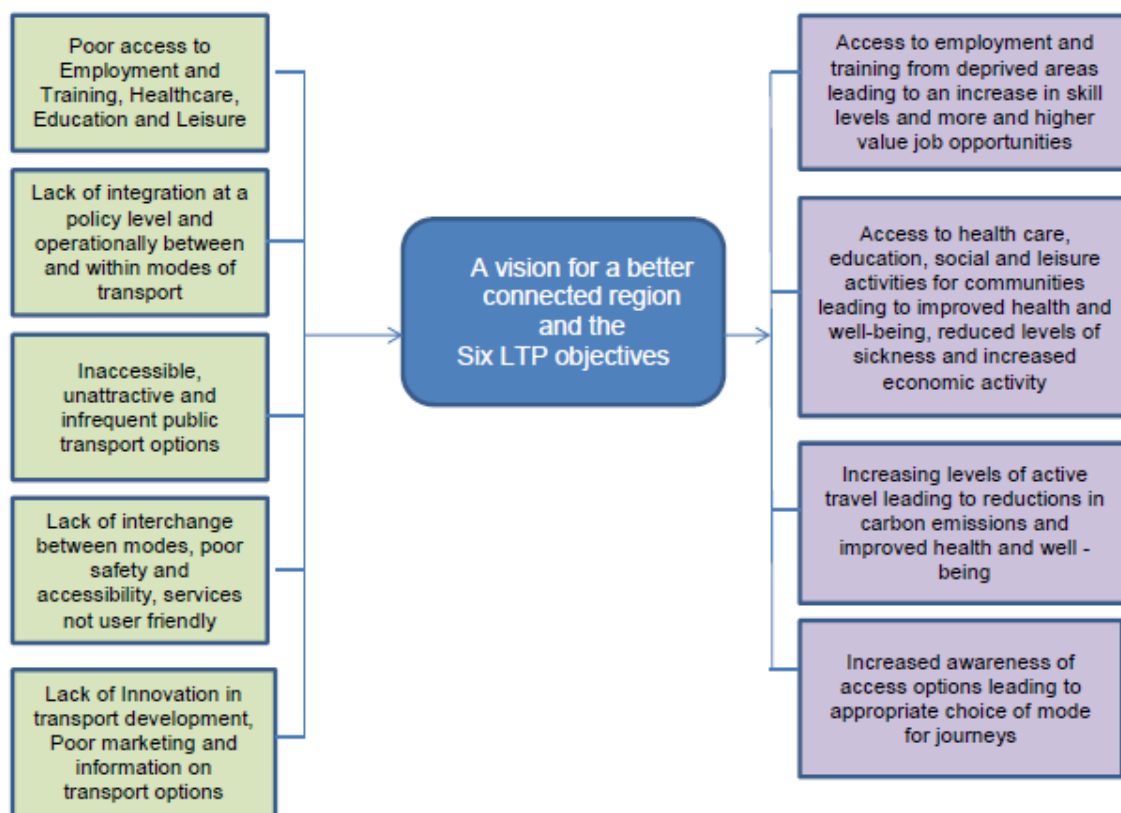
Poor access to Employment and Training, Healthcare, Education and Leisure

Lack of integration at a policy level and operationally between and within modes of transport

Inaccessible, unattractive and infrequent public transport options

Lack of interchange between modes, poor safety and accessibility, services not user friendly

Lack of Innovation in transport development, Poor marketing and information on transport options

A vision for a better connected region and the Six LTP objectives

Access to employment and training from deprived areas leading to an increase in skill levels and more and higher value job opportunities

Access to health care, education, social and leisure activities for communities leading to improved health and well-being, reduced levels of sickness and increased economic activity

Increasing levels of active travel leading to reductions in carbon emissions and improved health and well - being

Increased awareness of access options leading to appropriate choice of mode for journeys